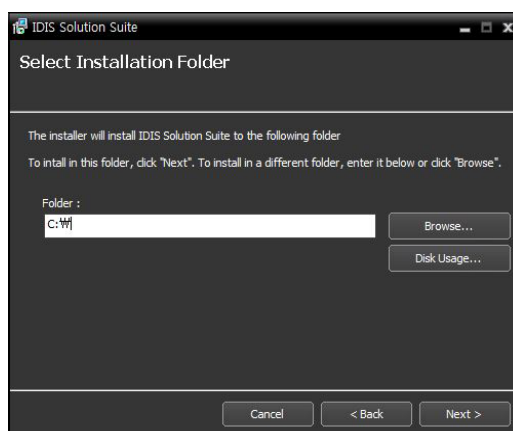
IDIS Solution Suite

Select Installation Folder

The installer will install IDIS Solution Suite to the following folder

To intall in this folder, click "Next". To install in a different folder, enter it below or click "Browse".

Folder :

C:₩

Browse...

Disk Usage...

Cancel

< Back

Next >